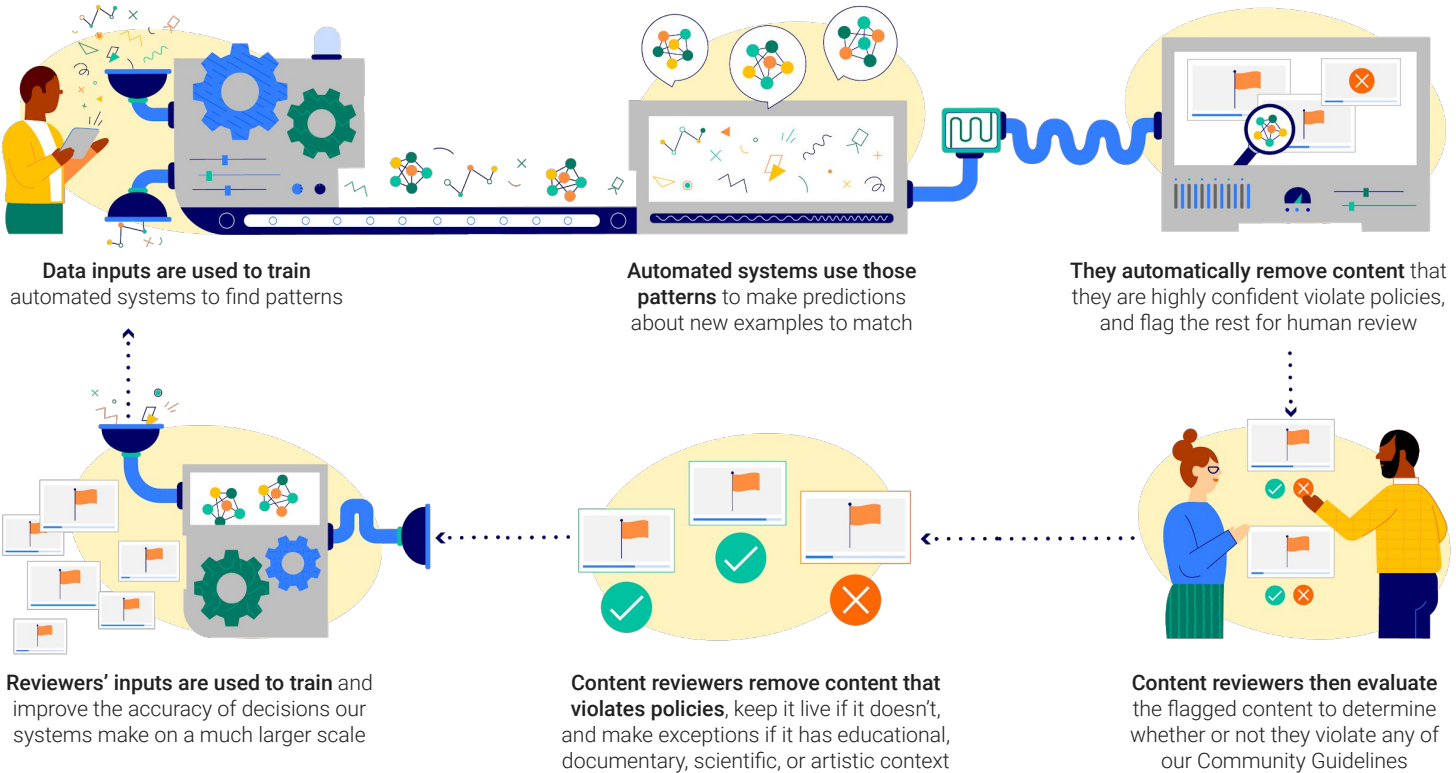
**Data inputs are used to train** automated systems to find patterns

**Automated systems use those patterns** to make predictions about new examples to match

**They automatically remove content** that they are highly confident violate policies, and flag the rest for human review

**Reviewers' inputs are used to train** and improve the accuracy of decisions our systems make on a much larger scale

**Content reviewers remove content that violates policies**, keep it live if it doesn't, and make exceptions if it has educational, documentary, scientific, or artistic context

**Content reviewers then evaluate** the flagged content to determine whether or not they violate any of our Community Guidelines